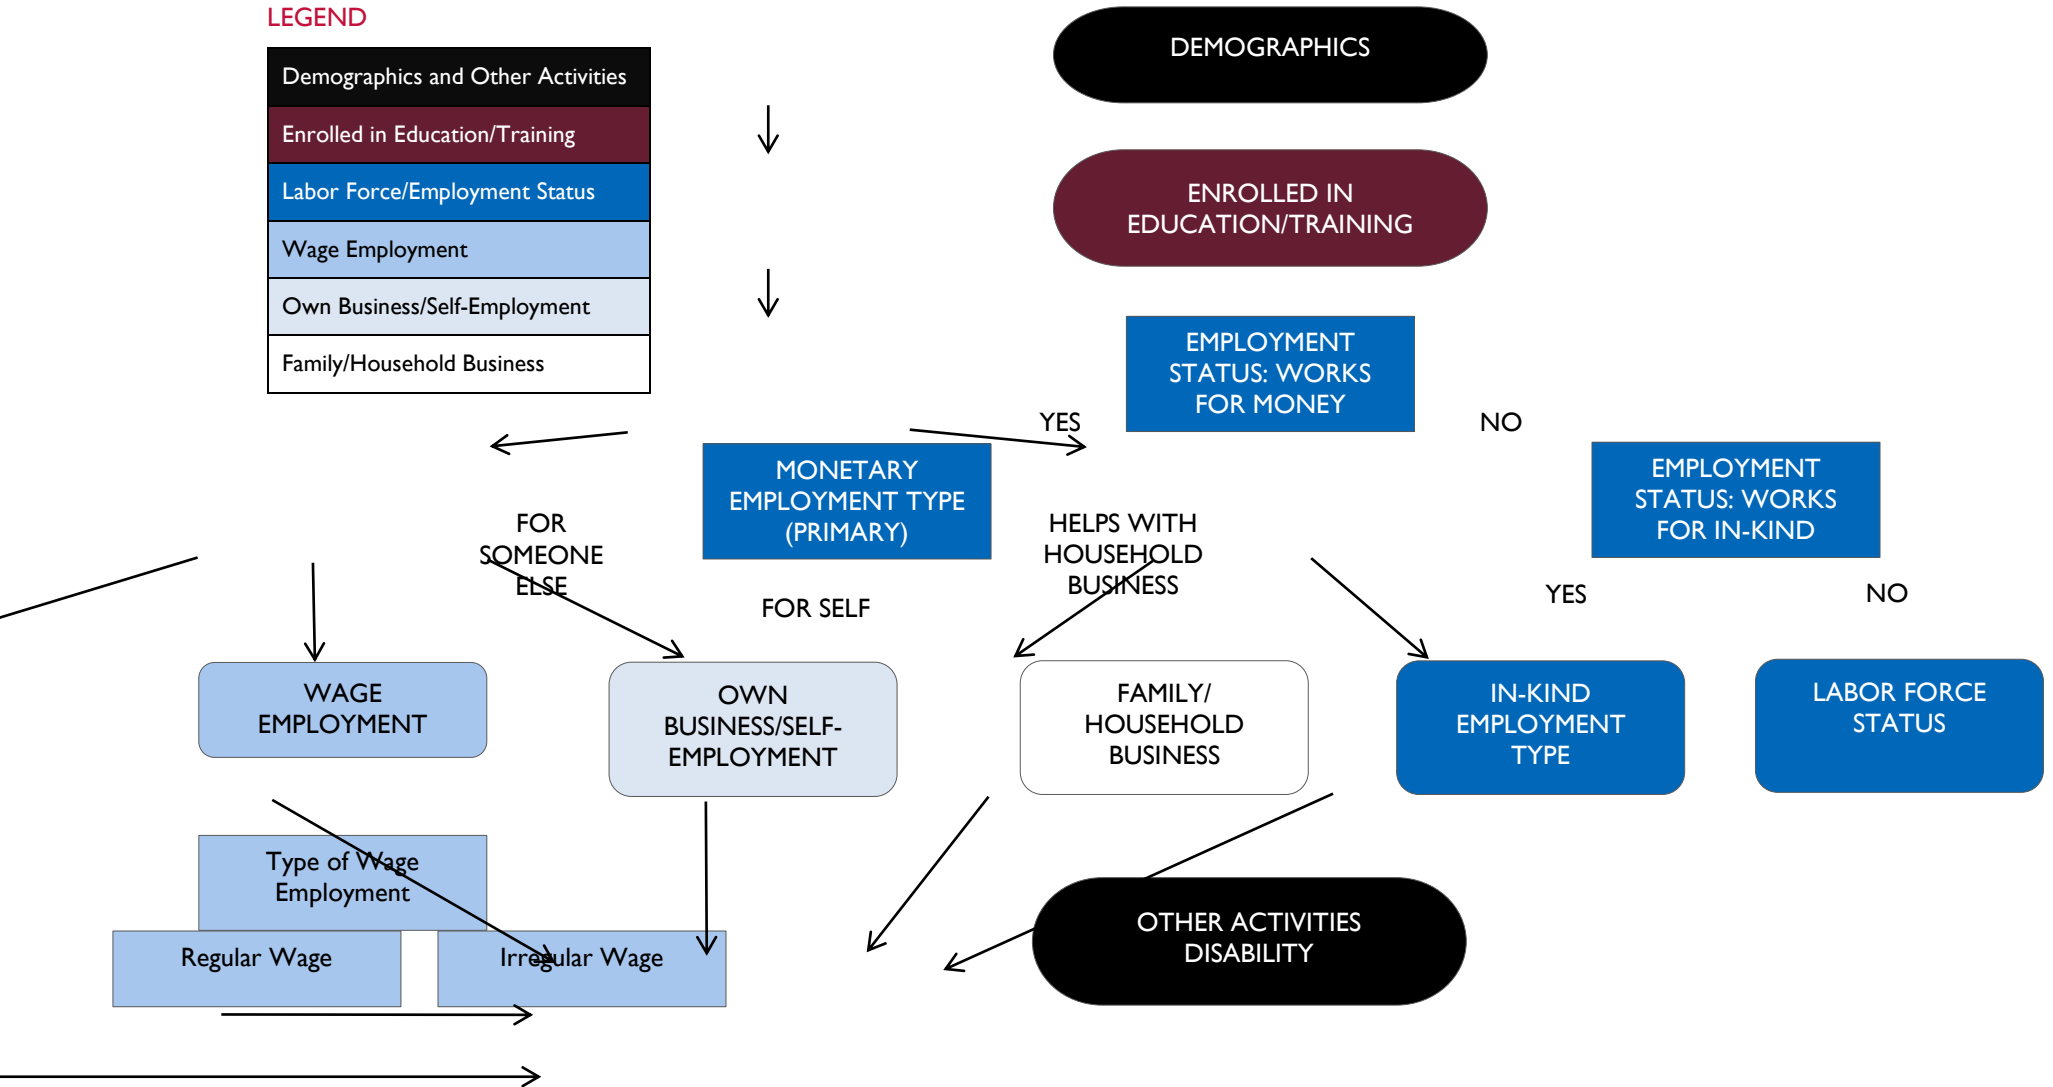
LEGEND

| Demographics and Other Activities |
|---|
| Enrolled in Education/Training |
| Labor Force/Employment Status |
| Wage Employment |
| Own Business/Self-Employment |
| Family/Household Business |

DEMOGRAPHICS

ENROLLED IN EDUCATION/TRAINING

EMPLOYMENT STATUS: WORKS FOR MONEY

YES

NO

MONETARY EMPLOYMENT TYPE (PRIMARY)

EMPLOYMENT STATUS: WORKS FOR IN-KIND

FOR SOMEONE ELSE

HELPS WITH HOUSEHOLD BUSINESS

FOR SELF

YES

NO

WAGE EMPLOYMENT

OWN BUSINESS/SELF-EMPLOYMENT

FAMILY/ HOUSEHOLD BUSINESS

IN-KIND EMPLOYMENT TYPE

LABOR FORCE STATUS

Type of Wage Employment

Regular Wage

Irregular Wage

OTHER ACTIVITIES DISABILITY